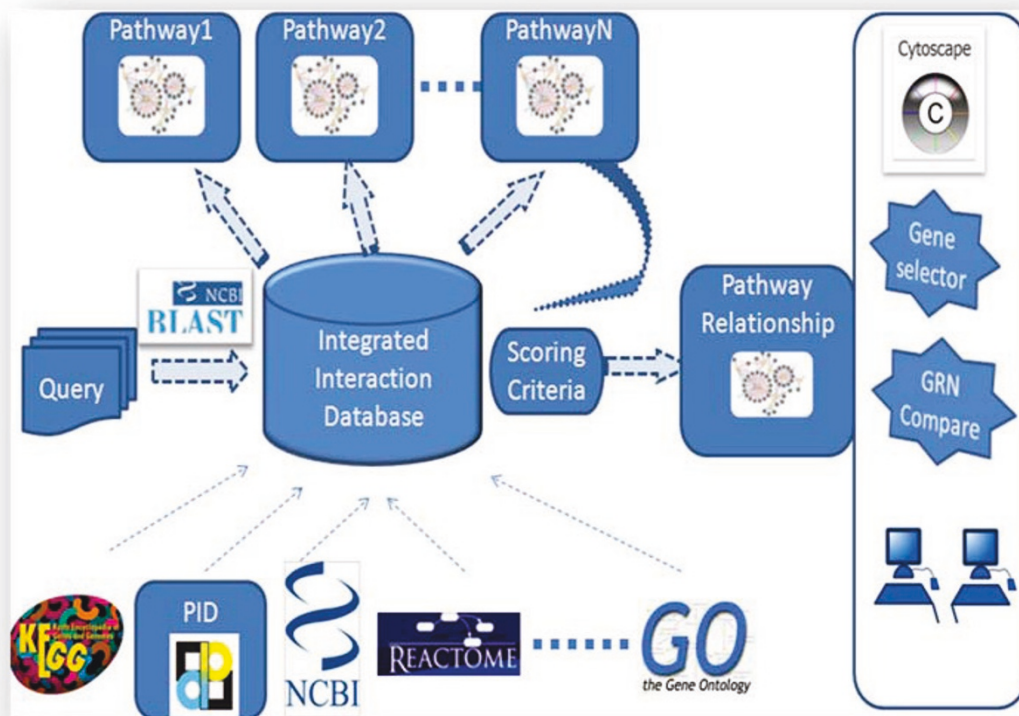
Pathway1

Pathway2

PathwayN

Cytoscape

C

Gene selector

GRN Compare

NCBI
BLAST

Query

Integrated Interaction Database

Scoring Criteria

Pathway Relationship

KEGG
Kyoto Encyclopedia of Genes and Genomes

PID

NCBI

REACTOME

GO
the Gene Ontology